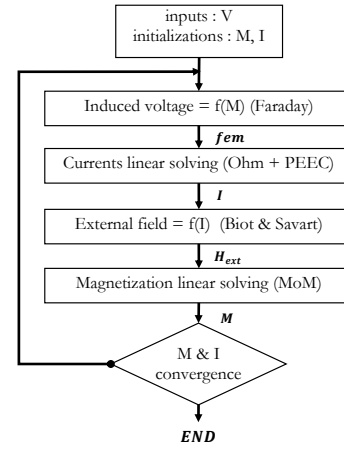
inputs : V
initializations : M, I

Induced voltage = f(M) (Faraday)

$\boldsymbol{fem}$

Currents linear solving (Ohm + PEEC)

$\boldsymbol{I}$

External field = f(I) (Biot & Savart)

$\boldsymbol{H_{ext}}$

Magnetization linear solving (MoM)

$\boldsymbol{M}$

M & I convergence

$\boldsymbol{END}$